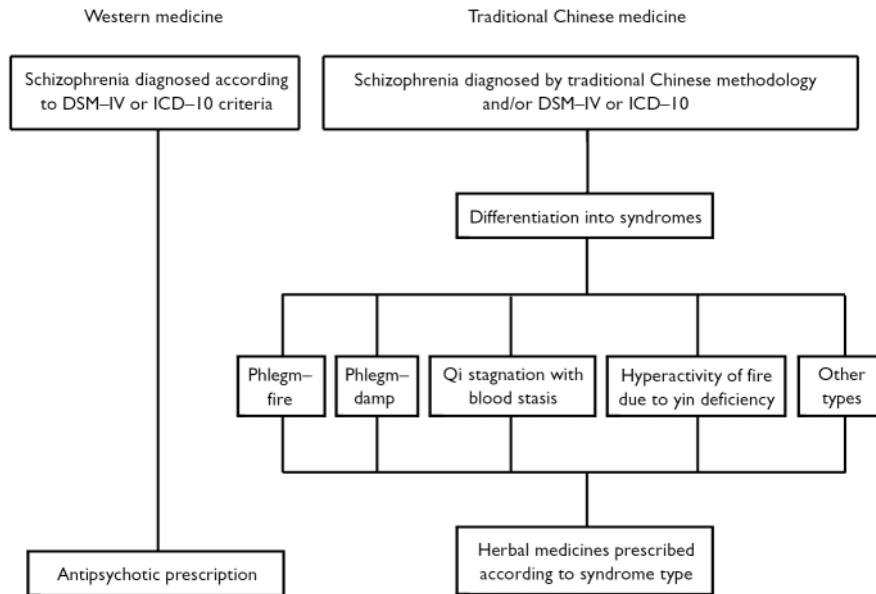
Western medicine

Traditional Chinese medicine

Schizophrenia diagnosed according to DSM–IV or ICD–10 criteria

Schizophrenia diagnosed by traditional Chinese methodology and/or DSM–IV or ICD–10

Differentiation into syndromes

Phlegm–fire

Phlegm–damp

Qi stagnation with blood stasis

Hyperactivity of fire due to yin deficiency

Other types

Antipsychotic prescription

Herbal medicines prescribed according to syndrome type